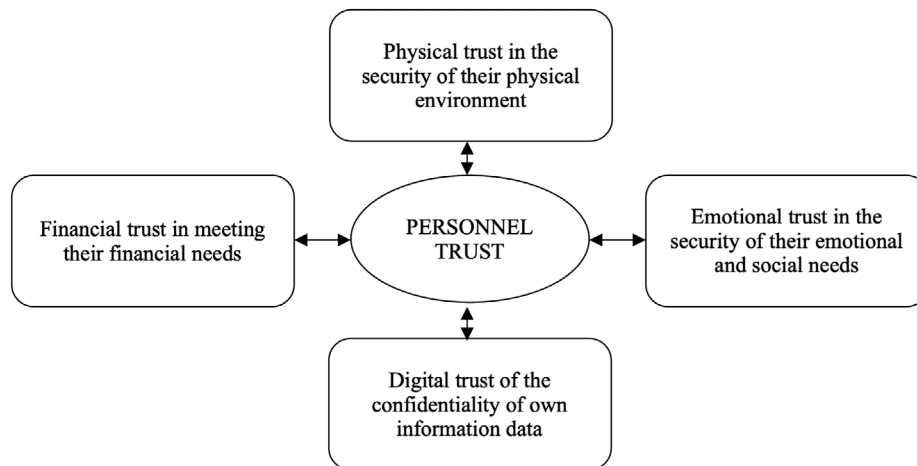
Physical trust in the security of their physical environment

Financial trust in meeting their financial needs

PERSONNEL TRUST

Emotional trust in the security of their emotional and social needs

Digital trust of the confidentiality of own information data